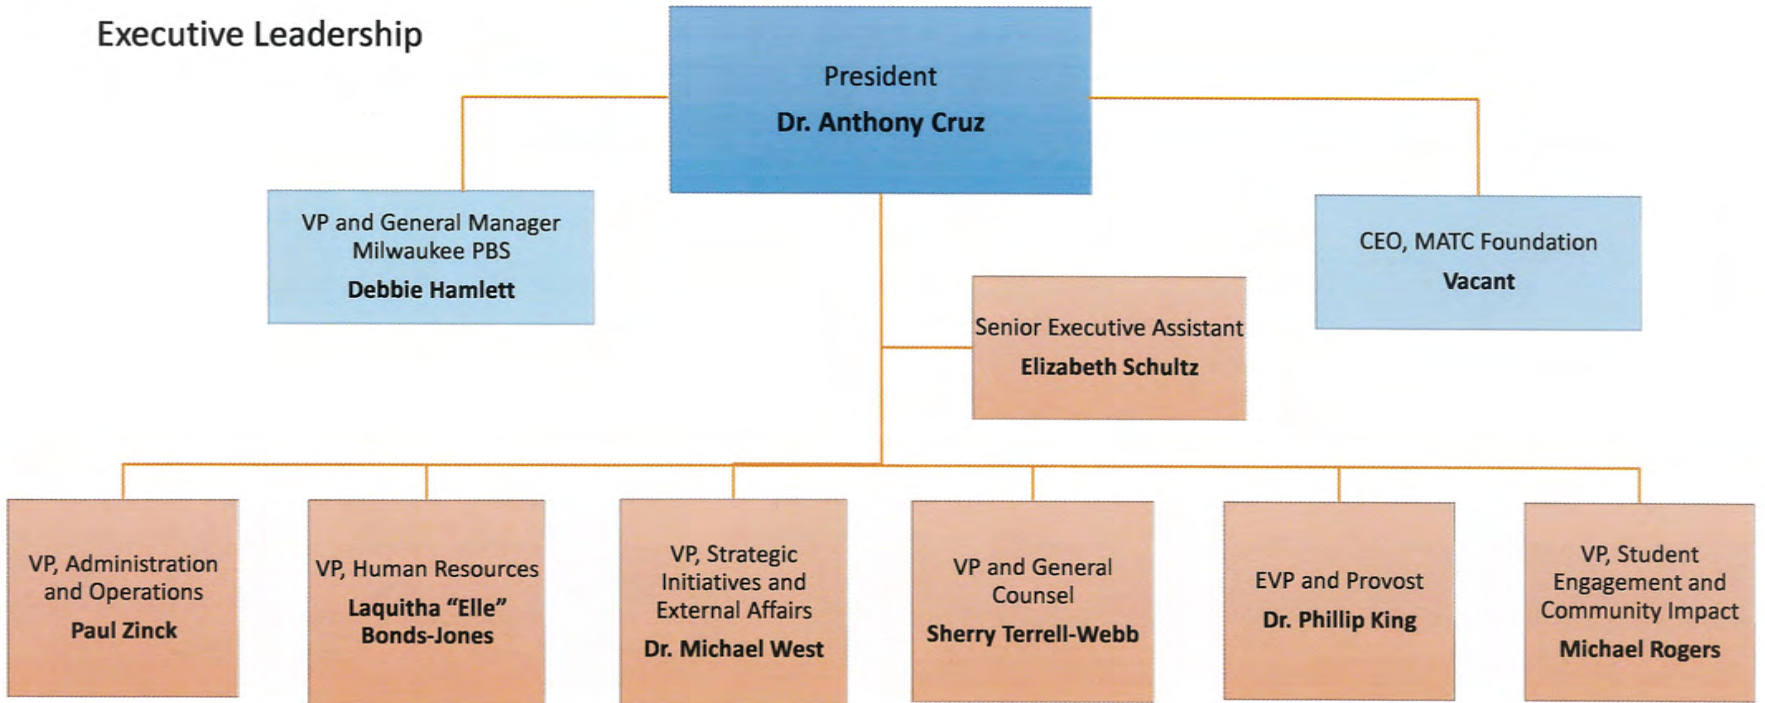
Executive Leadership

President
Dr. Anthony Cruz

VP and General Manager Milwaukee PBS
Debbie Hamlett

CEO, MATC Foundation
Vacant

Senior Executive Assistant
Elizabeth Schultz

VP, Administration and Operations
Paul Zinck

VP, Human Resources
Laquitha “Elle” Bonds-Jones

VP, Strategic Initiatives and External Affairs
Dr. Michael West

VP and General Counsel
Sherry Terrell-Webb

EVP and Provost
Dr. Phillip King

VP, Student Engagement and Community Impact
Michael Rogers